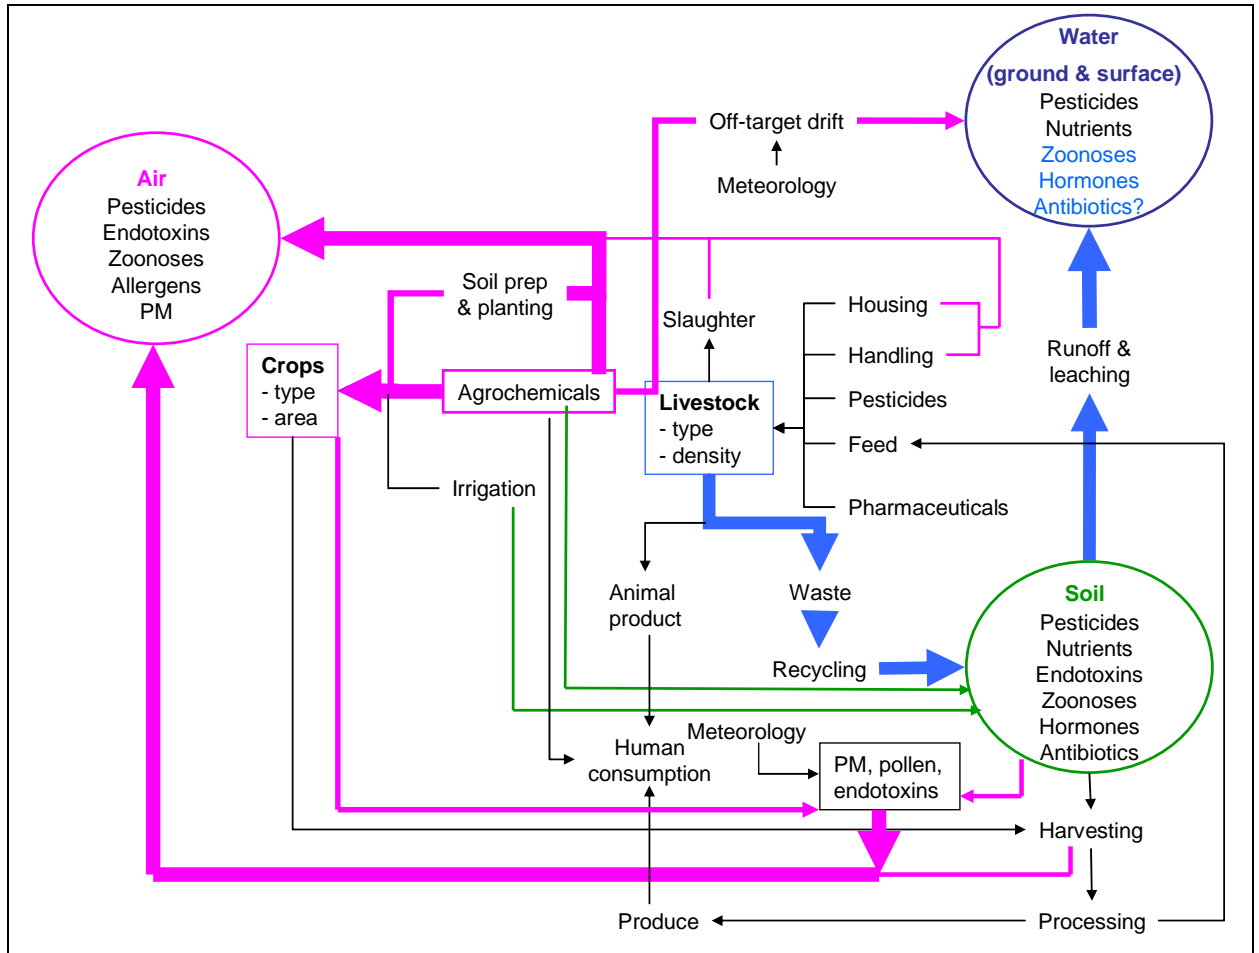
Water
(ground & surface)
Pesticides
Nutrients
Zoonoses
Hormones
Antibiotics?

Off-target drift

Meteorology

Air
Pesticides
Endotoxins
Zoonoses
Allergens
PM

Soil prep
& planting

Slaughter

Housing

Handling

Runoff &
leaching

Crops
- type
- area

Agrochemicals

Livestock
- type
- density

Pesticides

Feed

Irrigation

Pharmaceuticals

Animal
product

Waste

Recycling

Soil
Pesticides
Nutrients
Endotoxins
Zoonoses
Hormones
Antibiotics

Meteorology

Human
consumption

PM, pollen,
endotoxins

Harvesting

Produce

Processing